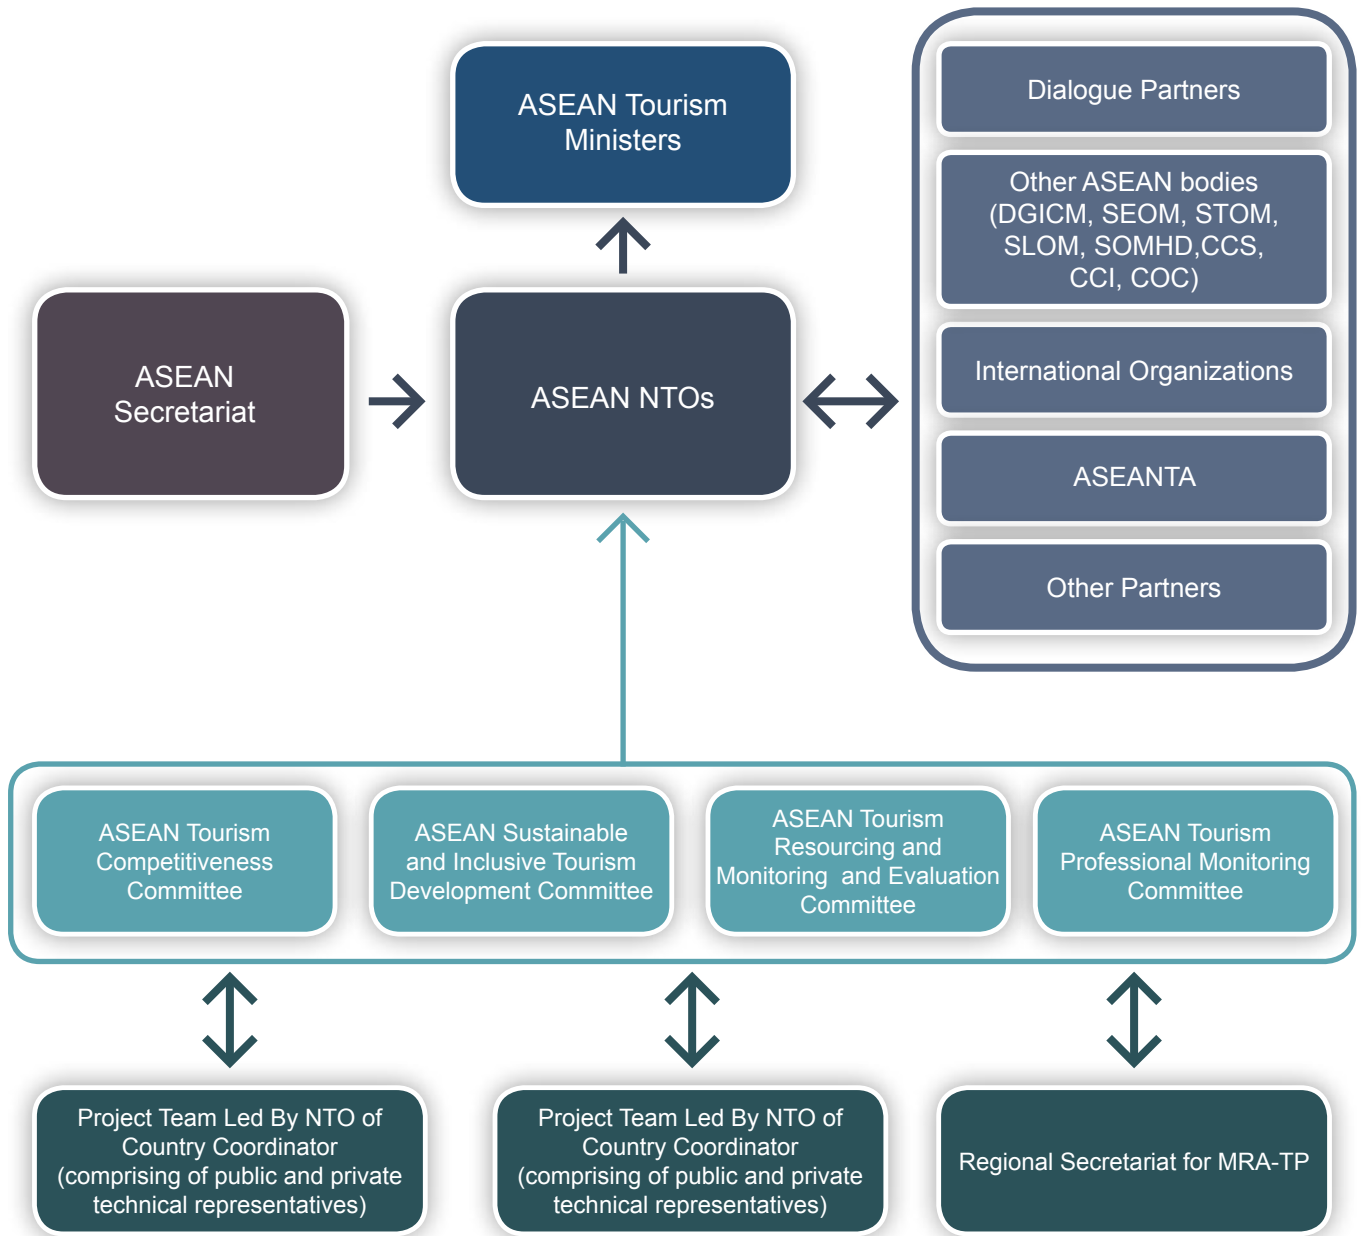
ASEAN Tourism Ministers

Dialogue Partners

Other ASEAN bodies (DGICM, SEOM, STOM, SLOM, SOMHD,CCS, CCI, COC)

International Organizations

ASEANTA

Other Partners

ASEAN Secretariat

ASEAN NTOs

ASEAN Tourism Competitiveness Committee

ASEAN Sustainable and Inclusive Tourism Development Committee

ASEAN Tourism Resourcing and Monitoring and Evaluation Committee

ASEAN Tourism Professional Monitoring Committee

Project Team Led By NTO of Country Coordinator (comprising of public and private technical representatives)

Project Team Led By NTO of Country Coordinator (comprising of public and private technical representatives)

Regional Secretariat for MRA-TP